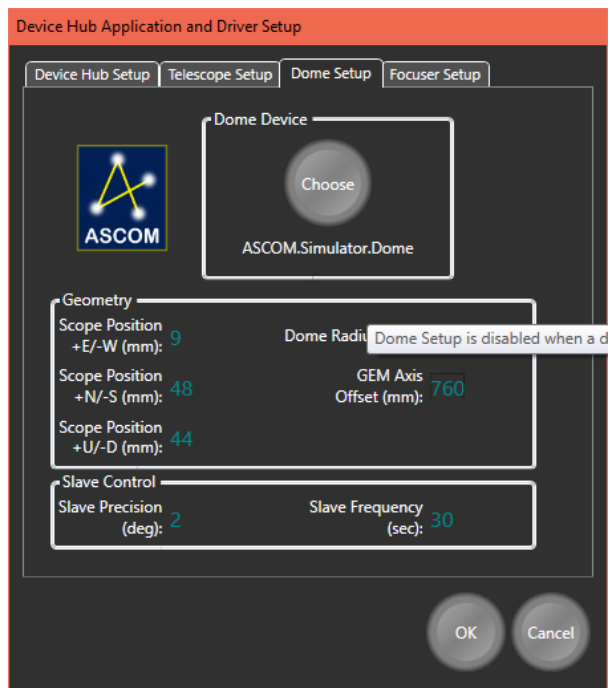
Device Hub Application and Driver Setup

Device Hub Setup | Telescope Setup | Dome Setup | Focuser Setup

Dome Device

ASCOM

Choose

ASCOM.Simulator.Dome

Geometry

Scope Position +E/-W (mm): 9

Dome Radiu

Dome Setup is disabled when a d

Scope Position +N/-S (mm): 48

GEM Axis Offset (mm): 760

Scope Position +U/-D (mm): 44

Slave Control

Slave Precision (deg): 2

Slave Frequency (sec): 30

OK

Cancel